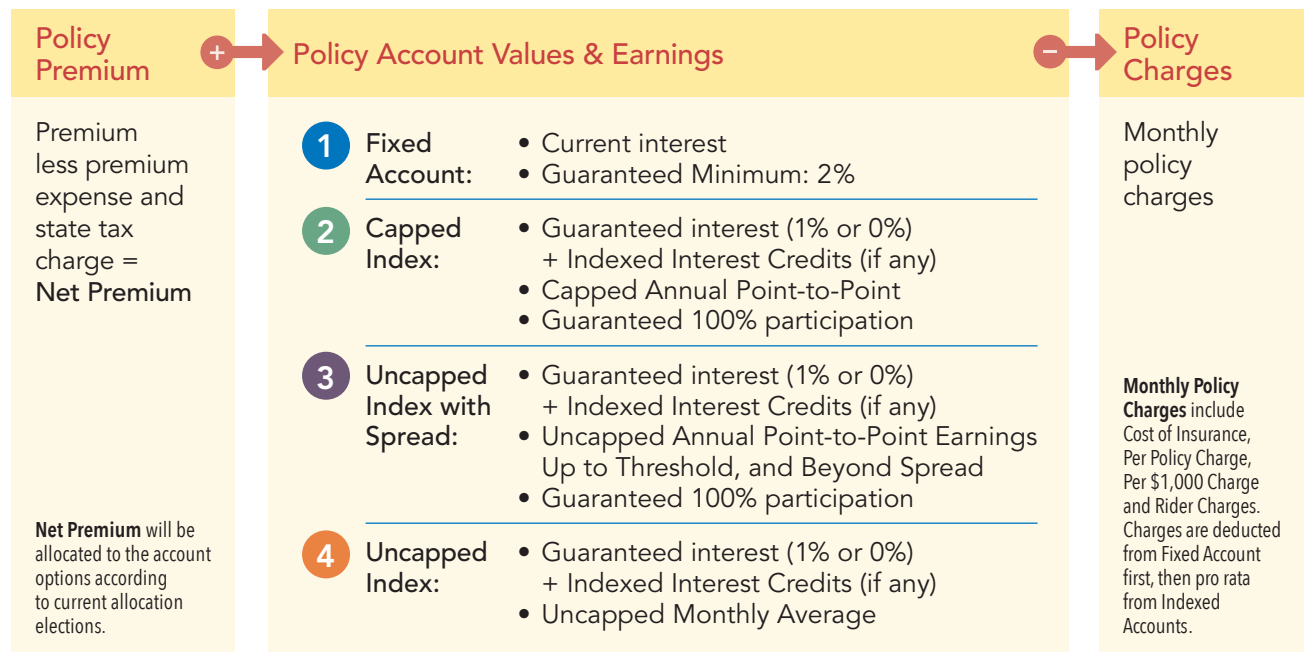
Policy Premium

+

Policy Account Values & Earnings

−

Policy Charges

Premium less premium expense and state tax charge = **Net Premium**

**Net Premium** will be allocated to the account options according to current allocation elections.

1 Fixed Account:
• Current interest
• Guaranteed Minimum: 2%

2 Capped Index:
• Guaranteed interest (1% or 0%) + Indexed Interest Credits (if any)
• Capped Annual Point-to-Point
• Guaranteed 100% participation

3 Uncapped Index with Spread:
• Guaranteed interest (1% or 0%) + Indexed Interest Credits (if any)
• Uncapped Annual Point-to-Point Earnings Up to Threshold, and Beyond Spread
• Guaranteed 100% participation

4 Uncapped Index:
• Guaranteed interest (1% or 0%) + Indexed Interest Credits (if any)
• Uncapped Monthly Average

Monthly policy charges

**Monthly Policy Charges** include Cost of Insurance, Per Policy Charge, Per $1,000 Charge and Rider Charges. Charges are deducted from Fixed Account first, then pro rata from Indexed Accounts.